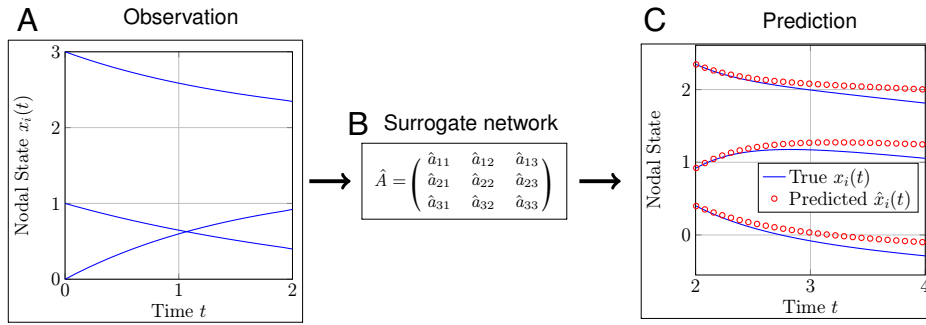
A Observation

Nodal State $x_i(t)$

3
2
1
0
0 1 2
Time $t$

B Surrogate network

$\hat{A} = \begin{pmatrix} \hat{a}_{11} & \hat{a}_{12} & \hat{a}_{13} \\ \hat{a}_{21} & \hat{a}_{22} & \hat{a}_{23} \\ \hat{a}_{31} & \hat{a}_{32} & \hat{a}_{33} \end{pmatrix}$

C Prediction

Nodal State

2
1
0
2 3 4
Time $t$

True $x_i(t)$
Predicted $\hat{x}_i(t)$